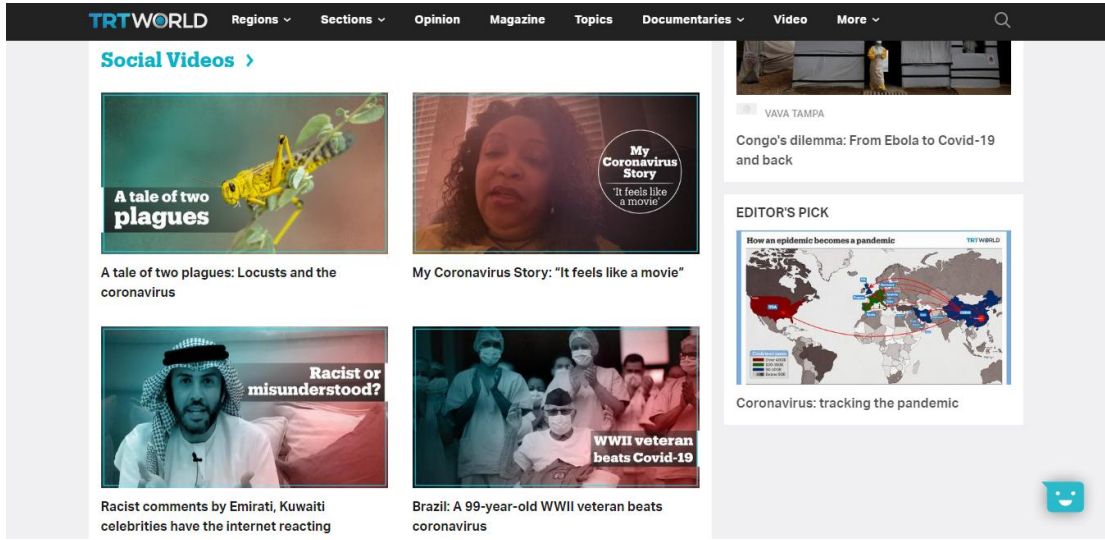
TRTWORLD Regions Sections Opinion Magazine Topics Documentaries Video More

Social Videos ›

A tale of two plagues

A tale of two plagues: Locusts and the coronavirus

My Coronavirus Story 'It feels like a movie'

My Coronavirus Story: "It feels like a movie"

Racist or misunderstood?

Racist comments by Emirati, Kuwaiti celebrities have the internet reacting

WWII veteran beats Covid-19

Brazil: A 99-year-old WWII veteran beats coronavirus

VAVA TAMPA

Congo's dilemma: From Ebola to Covid-19 and back

EDITOR'S PICK

How an epidemic becomes a pandemic

TRTWORLD

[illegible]

Coronavirus: tracking the pandemic